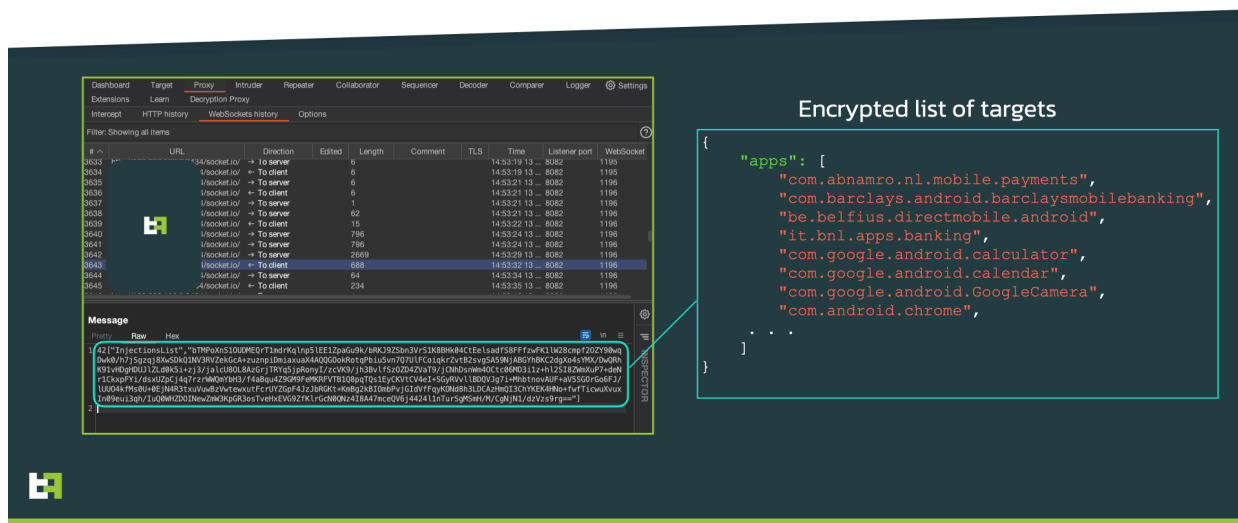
Dashboard Target Proxy Intruder Repeater Collaborator Sequencer Decoder Comparer Logger Settings
Extensions Learn Decryption Proxy
Intercept HTTP history WebSockets history Options
Filter: Showing all items

| # | URL | Direction | Edited | Length | Comment | TLS | Time | Listener port | WebSocket |
|---|---|---|---|---|---|---|---|---|---|
| 3633 | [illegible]34/socket.io/ | → To server | | 6 | | | 14:53:19 13 ... | 8082 | 1195 |
| 3634 | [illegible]/socket.io/ | ← To client | | 6 | | | 14:53:19 13 ... | 8082 | 1195 |
| 3635 | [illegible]/socket.io/ | → To server | | 6 | | | 14:53:21 13 ... | 8082 | 1196 |
| 3636 | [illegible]/socket.io/ | ← To client | | 6 | | | 14:53:21 13 ... | 8082 | 1196 |
| 3637 | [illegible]/socket.io/ | → To server | | 1 | | | 14:53:21 13 ... | 8082 | 1196 |
| 3638 | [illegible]/socket.io/ | → To server | | 62 | | | 14:53:21 13 ... | 8082 | 1196 |
| 3639 | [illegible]/socket.io/ | ← To client | | 15 | | | 14:53:22 13 ... | 8082 | 1196 |
| 3640 | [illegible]/socket.io/ | → To server | | 796 | | | 14:53:24 13 ... | 8082 | 1196 |
| 3641 | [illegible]/socket.io/ | ← To client | | 796 | | | 14:53:24 13 ... | 8082 | 1196 |
| 3642 | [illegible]/socket.io/ | → To server | | 2669 | | | 14:53:24 13 ... | 8082 | 1196 |
| 3643 | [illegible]/socket.io/ | ← To client | | 688 | | | 14:53:32 13 ... | 8082 | 1196 |
| 3644 | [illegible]/socket.io/ | → To server | | 64 | | | 14:53:34 13 ... | 8082 | 1196 |
| 3645 | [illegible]4/socket.io/ | ← To client | | 234 | | | 14:53:35 13 ... | 8082 | 1196 |

Message
Pretty Raw Hex
1 42["InjectionsList","bTMPoXnS1OUDMEQrT1mdrKqlnp5lEE1ZpaGu9k/bRKJ9Z5bn3VrS1K8BHk04CtEelsadfS8FFfzwFK1lW28cmpf2OZY90wqDwk0/h7j5gzqj8XwSDkQINV3RVZekGcA+zuznpiDmiaxuaX4AQQGOokRotpPbiu5vn7Q7UlFCoigkrZvtB2svg5A59NjABGYhBKC2dgXo4sYMX/DwQRhK91vHDgHDUJlZLd0k5i+zj3/jalcU8OL8AzGrjTRYq5jpRonyI/zcVK9/jh3BvlfSzOZD4ZVaT9/jCNhDsnWm4OCtc06MD3i1z+hl2SI8ZWmXuP7+deNr1CkxpFYi/dsxUZpCj4q7rzrWWQmYbH3/f4aBqu4Z9GM9FeMKRFVTB1Q8pqTQs1EyCKVtCV4eI+SGyRVvllBDQVJg7i+MhbtnovAUF+aV55GOrGo6FJ/lUUO4kfMs0U+0EjN4R3txuVuwBzVwtewxutFcrUYZGpF4JzJbRGKt+KmBg2kBIOmbPvjGIdVfFqyKONd8h3LDCAzHmQI3ChYKEK4HNo+fwfTicwuXvuxIn09eui3qh/IuQ0WHZDOINewZmW3KpGR3osTveHxEVG9ZfKlrGcN0QNz4I8A47mceQV6j4424l1nTurSgMSmH/M/CgNjN1/dzVzs9rg=="]
2
INSPECTOR

Encrypted list of targets
{
"apps": [
"com.abnamro.nl.mobile.payments",
"com.barclays.android.barclaysmobilebanking",
"be.belfius.directmobile.android",
"it.bnl.apps.banking",
"com.google.android.calculator",
"com.google.android.calendar",
"com.google.android.GoogleCamera",
"com.android.chrome",
. . .
]
}